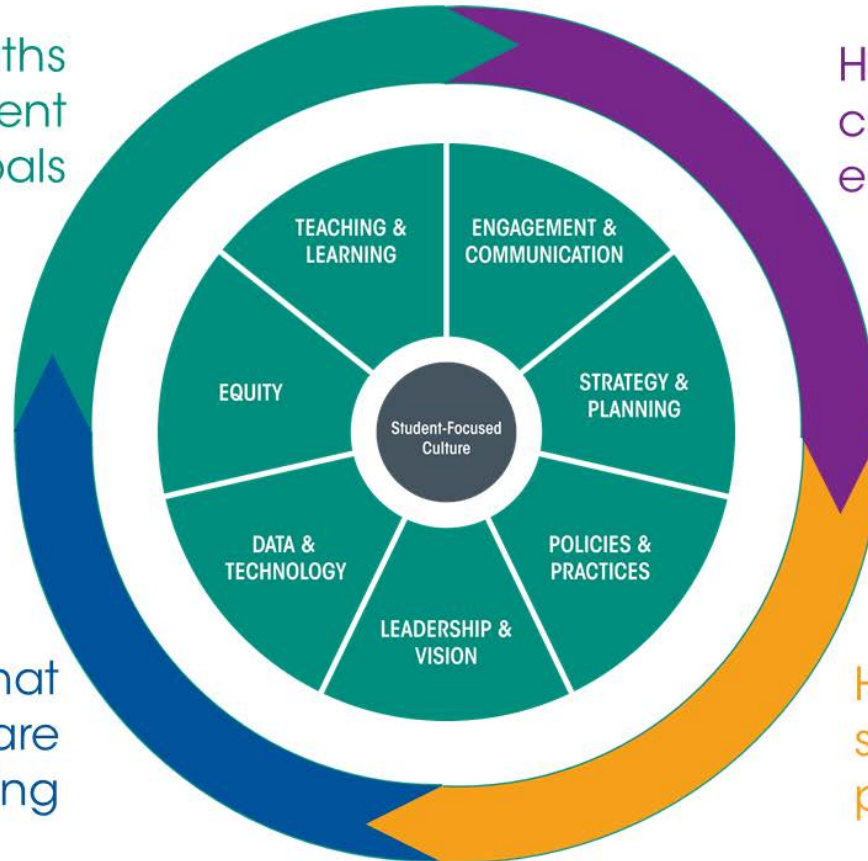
ths
ent
oals

H
c
e

TEACHING & LEARNING

ENGAGEMENT & COMMUNICATION

EQUITY

STRATEGY & PLANNING

Student-Focused Culture

DATA & TECHNOLOGY

POLICIES & PRACTICES

LEADERSHIP & VISION

hat
are
ng

H
s
p